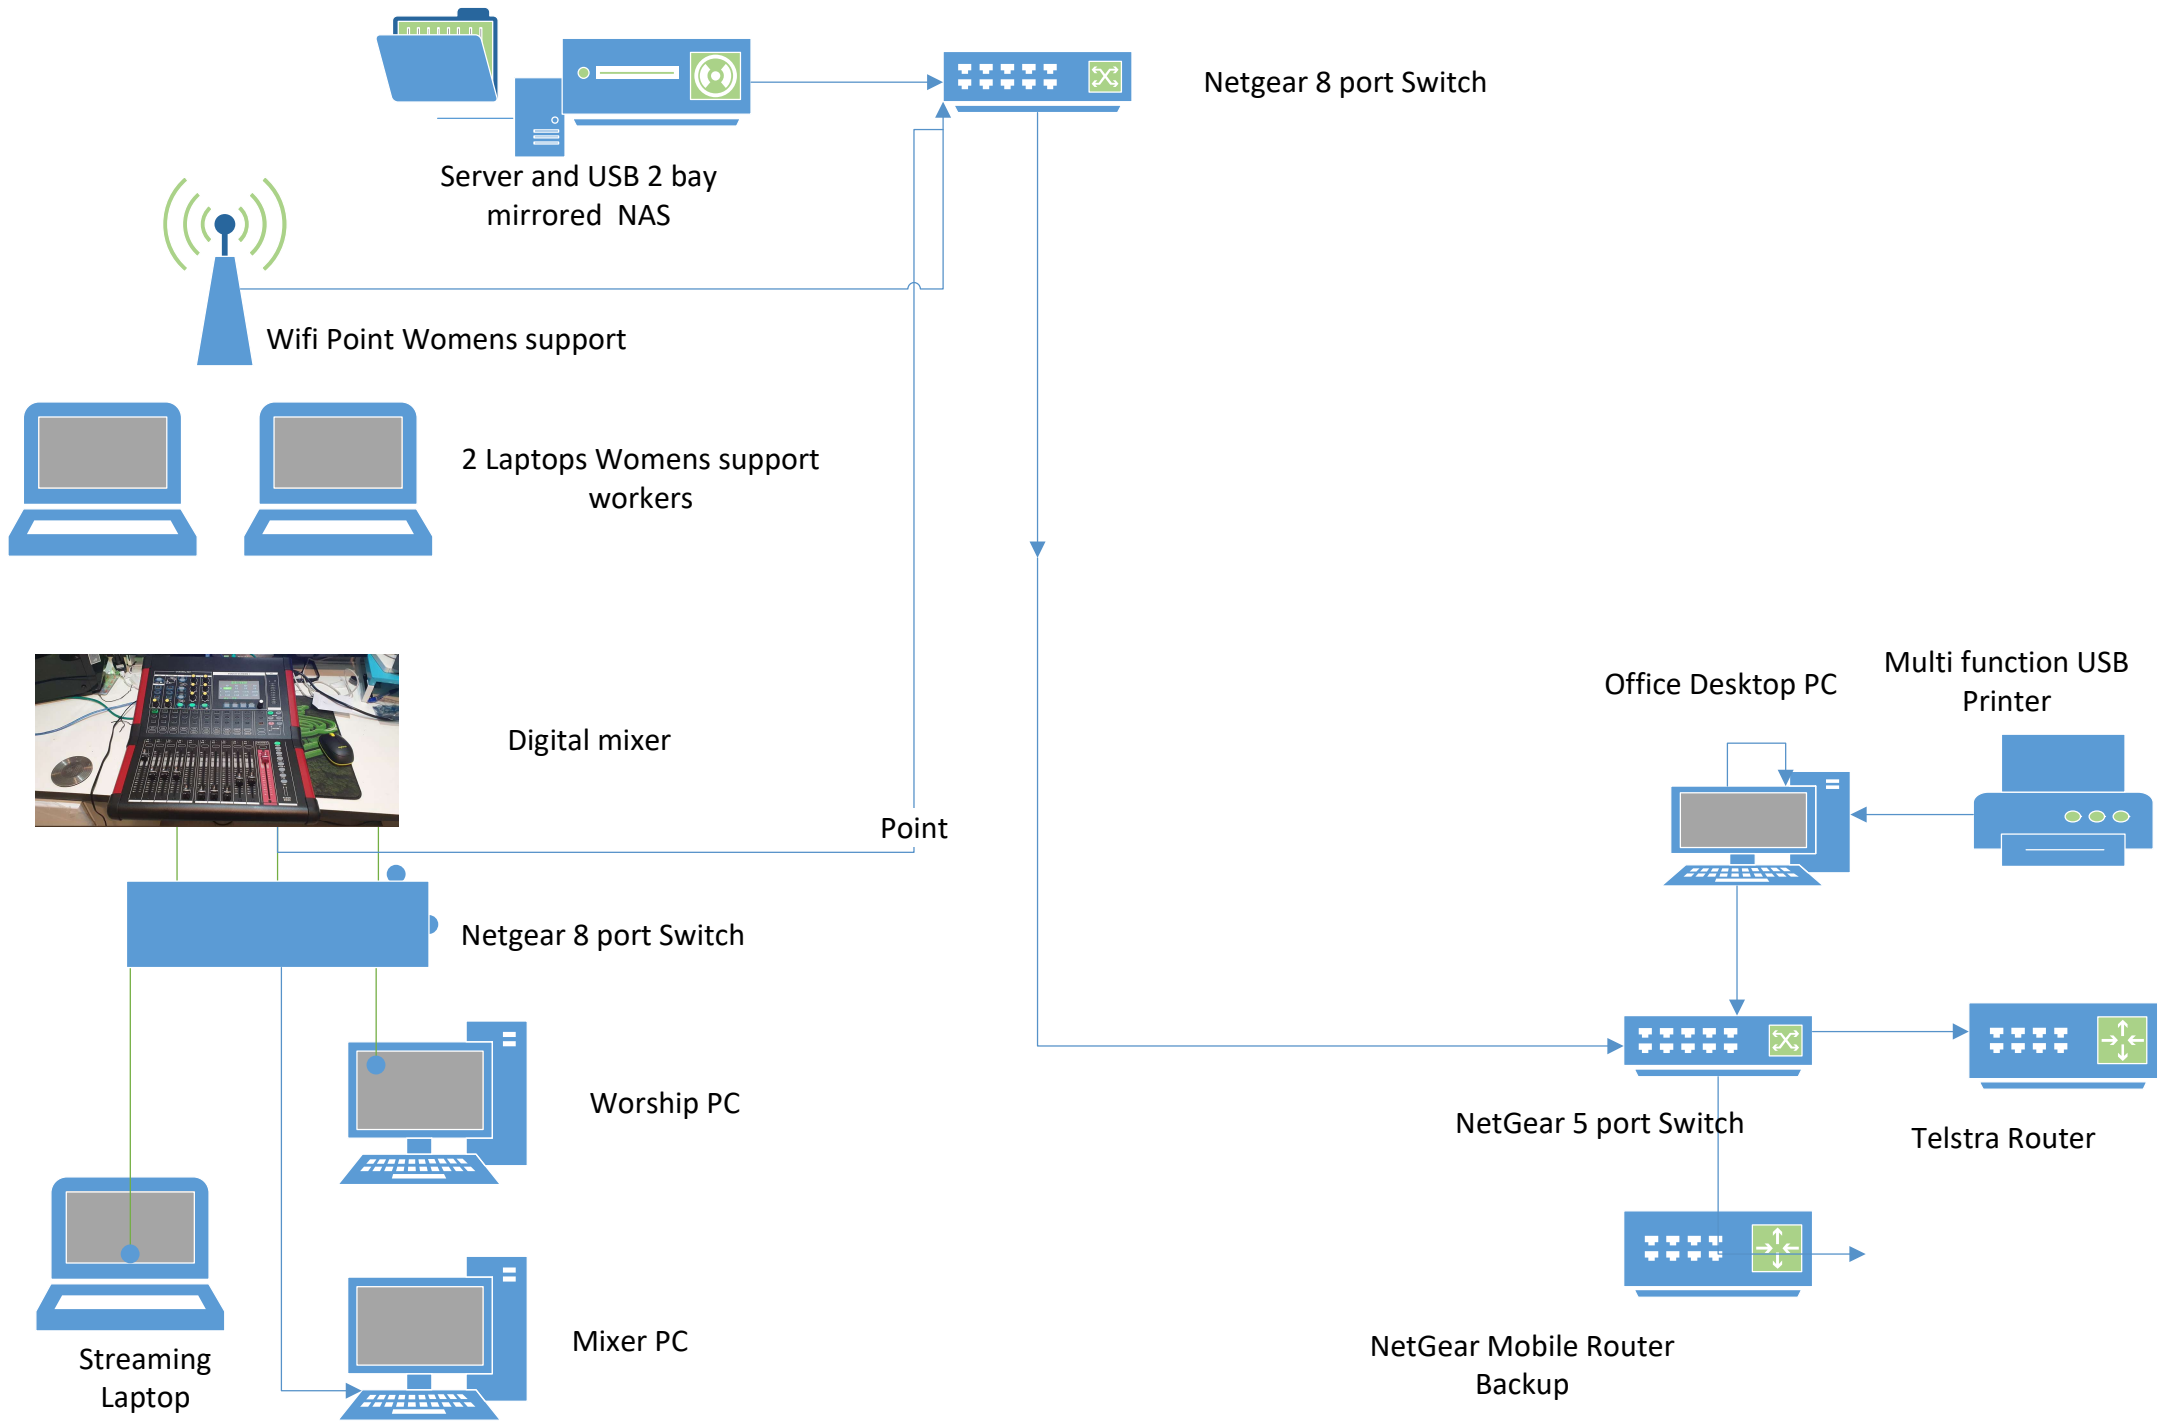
Netgear 8 port Switch

Server and USB 2 bay mirrored NAS

Wifi Point Womens support

2 Laptops Womens support workers

Office Desktop PC

Multi function USB Printer

Digital mixer

Point

Netgear 8 port Switch

Worship PC

NetGear 5 port Switch

Telstra Router

Mixer PC

NetGear Mobile Router Backup

Streaming Laptop